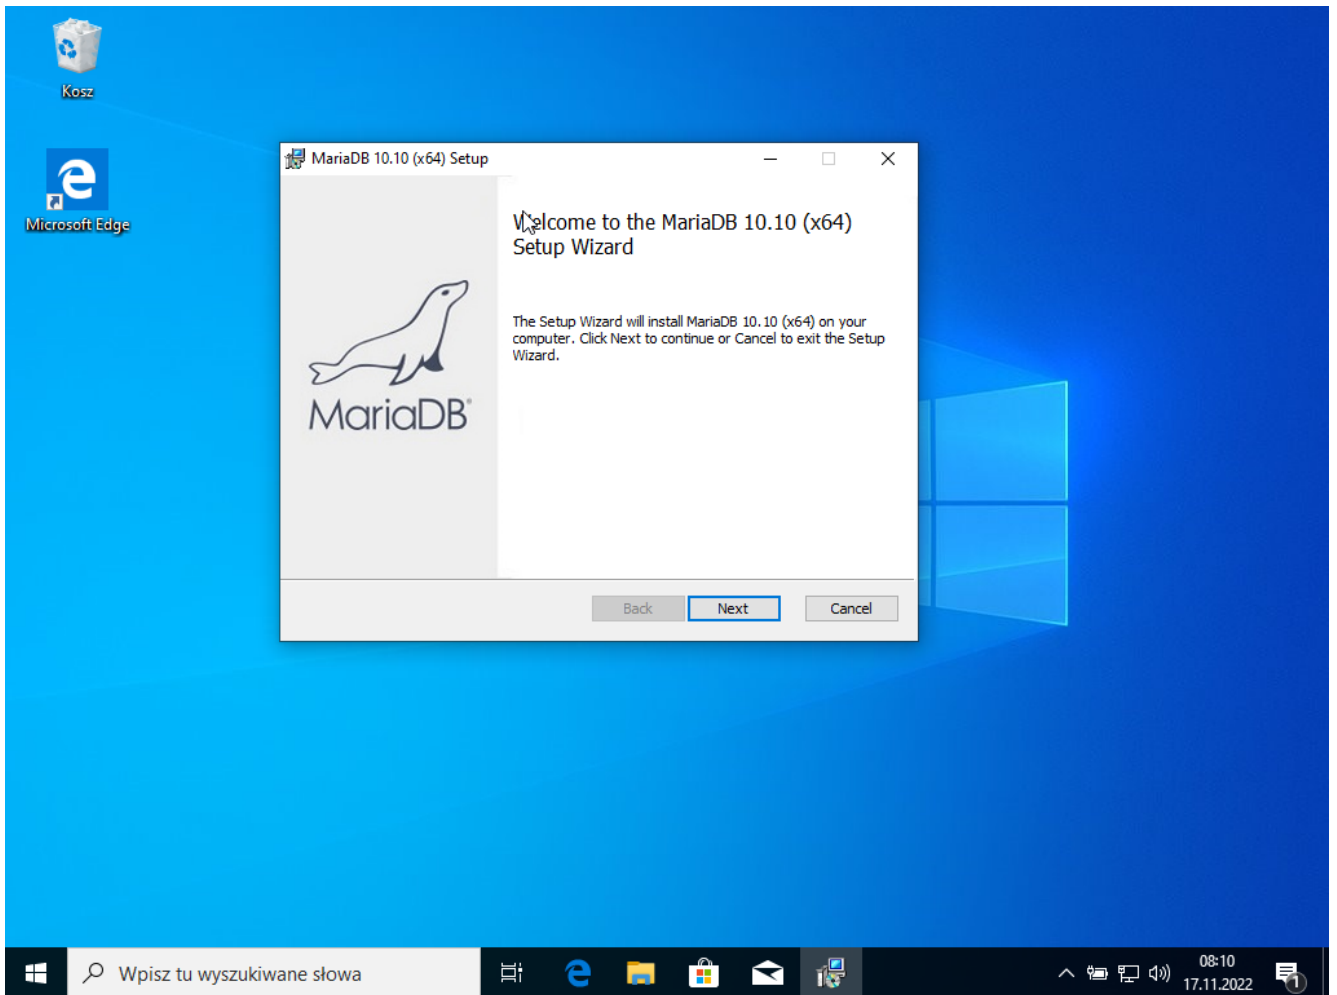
Kosz

Microsoft Edge

MariaDB 10.10 (x64) Setup

Welcome to the MariaDB 10.10 (x64) Setup Wizard

The Setup Wizard will install MariaDB 10.10 (x64) on your computer. Click Next to continue or Cancel to exit the Setup Wizard.

MariaDB

Back

Next

Cancel

Wpisz tu wyszukiwane słowa

08:10
17.11.2022

1